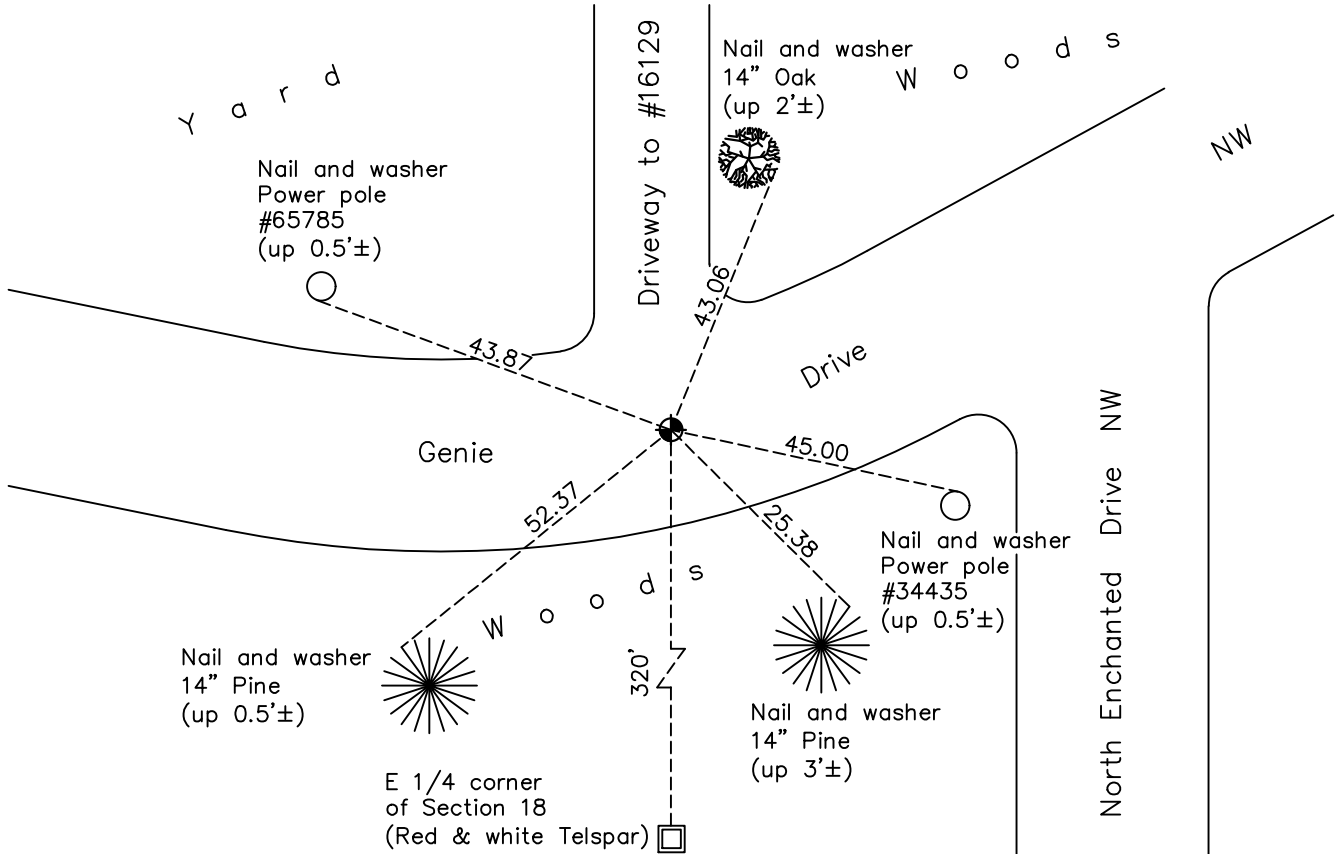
Yard

Driveway to #16129

Nail and washer
14" Oak
(up 2'±)

Woods

NW

Nail and washer
Power pole
#65785
(up 0.5'±)

43.06

43.87

Drive

Genie

45.00

52.37

25.38

Nail and washer
Power pole
#34435
(up 0.5'±)

North Enchanted Drive NW

Woods

320'

Nail and washer
14" Pine
(up 0.5'±)

Nail and washer
14" Pine
(up 3'±)

E 1/4 corner
of Section 18
(Red & white Telspar)